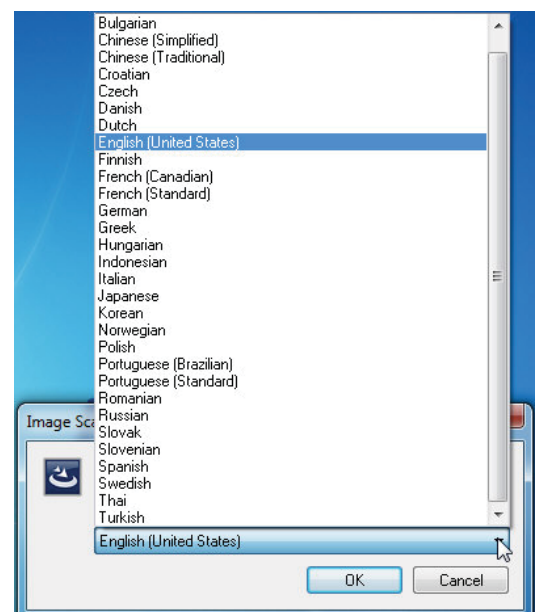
Bulgarian
Chinese (Simplified)
Chinese (Traditional)
Croatian
Czech
Danish
Dutch
English (United States)
Finnish
French (Canadian)
French (Standard)
German
Greek
Hungarian
Indonesian
Italian
Japanese
Korean
Norwegian
Polish
Portuguese (Brazilian)
Portuguese (Standard)
Romanian
Russian
Slovak
Slovenian
Spanish
Swedish
Thai
Turkish

Image Sc

English (United States)

OK
Cancel